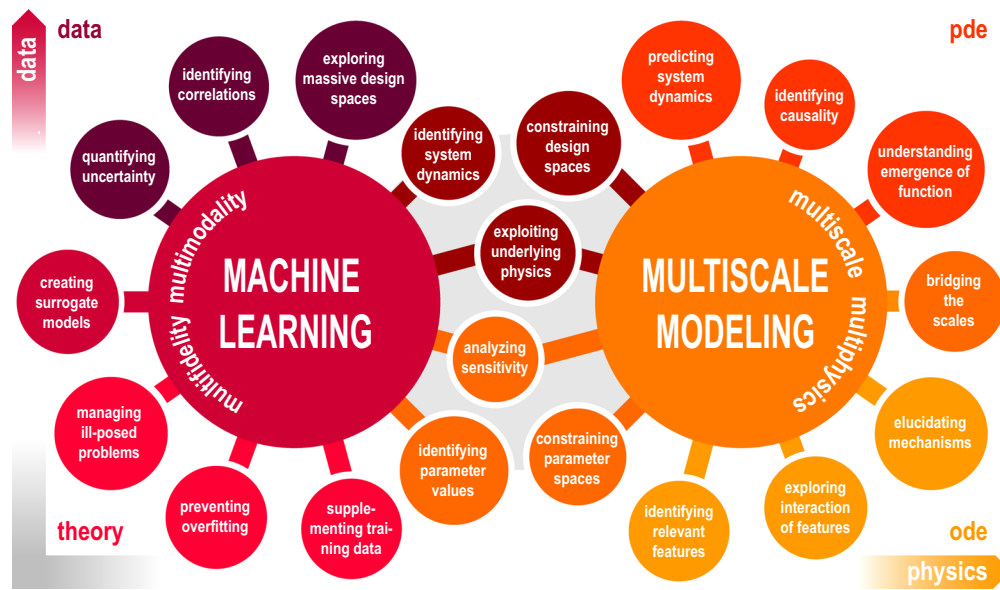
data

data

pde

identifying correlations

exploring massive design spaces

quantifying uncertainty

identifying system dynamics

constraining design spaces

predicting system dynamics

identifying causality

understanding emergence of function

multimodality

MACHINE LEARNING

multifidelity

exploiting underlying physics

MULTISCALE MODELING

multiscale

multiphysics

creating surrogate models

bridging the scales

analyzing sensitivity

managing ill-posed problems

elucidating mechanisms

identifying parameter values

constraining parameter spaces

preventing overfitting

supplementing training data

identifying relevant features

exploring interaction of features

theory

ode

physics